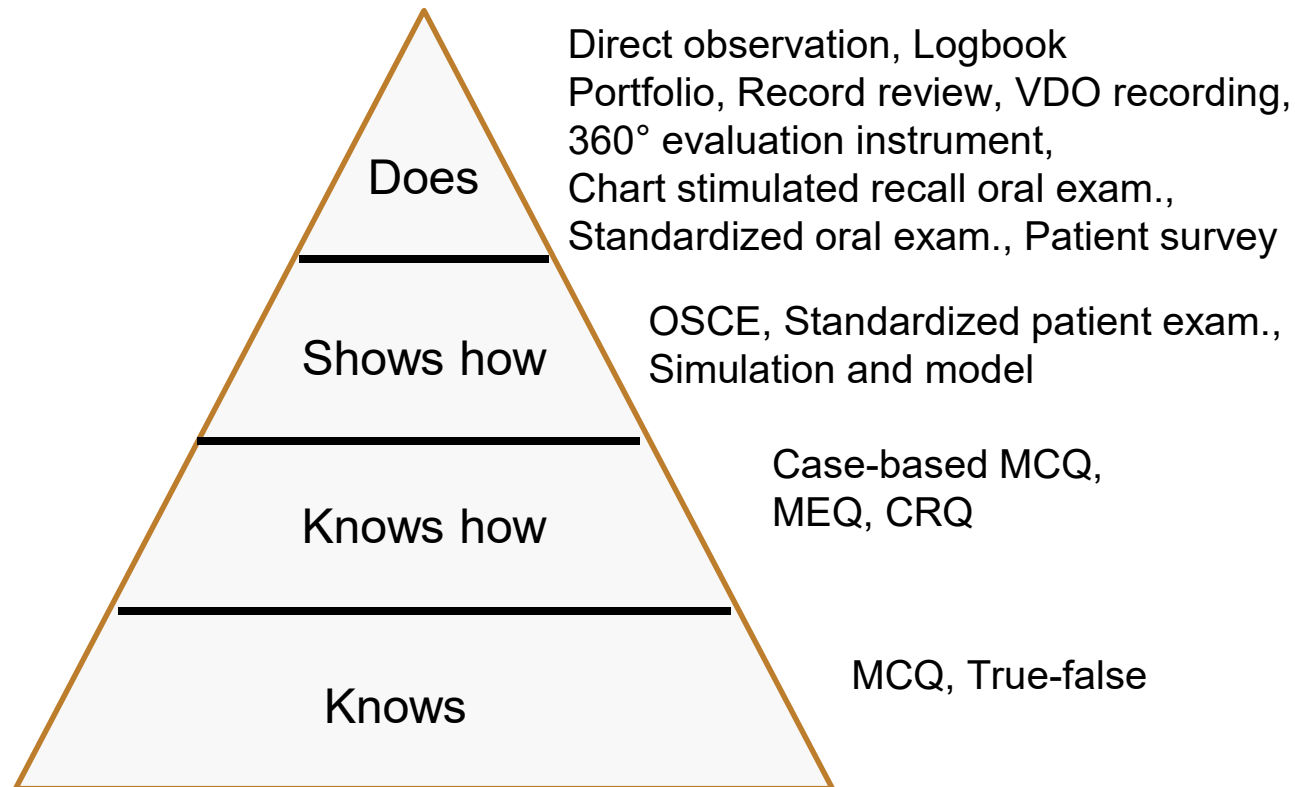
Does

Direct observation, Logbook
Portfolio, Record review, VDO recording,
360° evaluation instrument,
Chart stimulated recall oral exam.,
Standardized oral exam., Patient survey

Shows how

OSCE, Standardized patient exam.,
Simulation and model

Knows how

Case-based MCQ,
MEQ, CRQ

Knows

MCQ, True-false